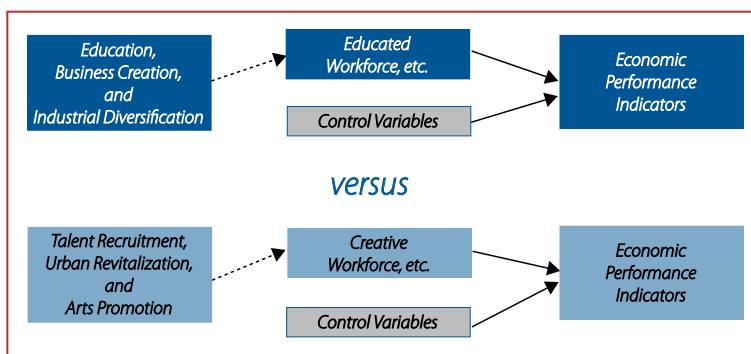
Education, Business Creation, and Industrial Diversification

Educated Workforce, etc.

Control Variables

Economic Performance Indicators

versus

Talent Recruitment, Urban Revitalization, and Arts Promotion

Creative Workforce, etc.

Control Variables

Economic Performance Indicators